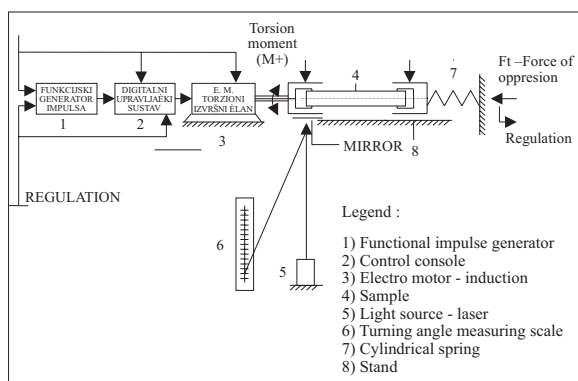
Torsion moment (M+)

FUNKCIJSKI GENERATOR IMPULSA

1

DIGITALNI UPRAVLJAEKI SUSTAV

2

E. M. TORZIONI IZVRŠNI ELAN

3

4

7

Ft –Force of oppresion

Regulation

MIRROR

8

REGULATION

6

5

Legend :

1) Functional impulse generator
2) Control console
3) Electro motor - induction
4) Sample
5) Light source - laser
6) Turning angle measuring scale
7) Cylindrical spring
8) Stand